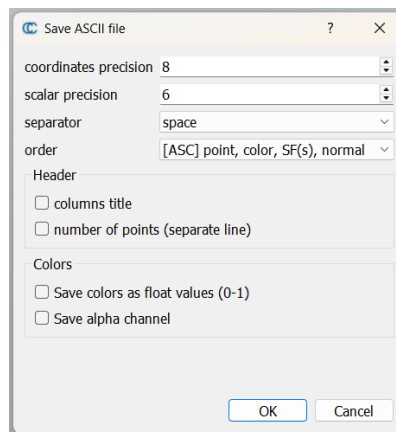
Save ASCII file

?

X

coordinates precision 8

scalar precision 6

separator space

order [ASC] point, color, SF(s), normal

Header

columns title

number of points (separate line)

Colors

Save colors as float values (0-1)

Save alpha channel

OK

Cancel